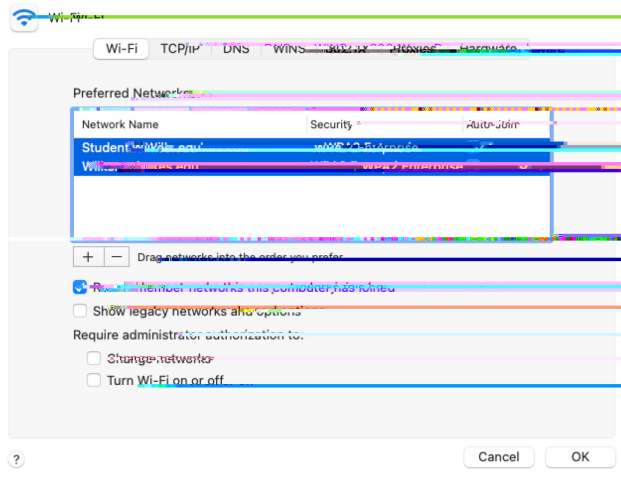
Wi-Fi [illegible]

Wi-Fi | TCP/IP | DNS | WINS | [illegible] | Proxies | Hardware

Preferred Networks:

| Network Name | Security | Auto-Join |
|---|---|---|
| Student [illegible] | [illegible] | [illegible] |
| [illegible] | WPA2 Enterprise | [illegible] |

+ | − Drag networks into the order you prefer.

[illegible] networks this computer has joined

Show legacy networks and options

Require administrator authorization to:

Change networks

Turn Wi-Fi on or off

?

Cancel

OK